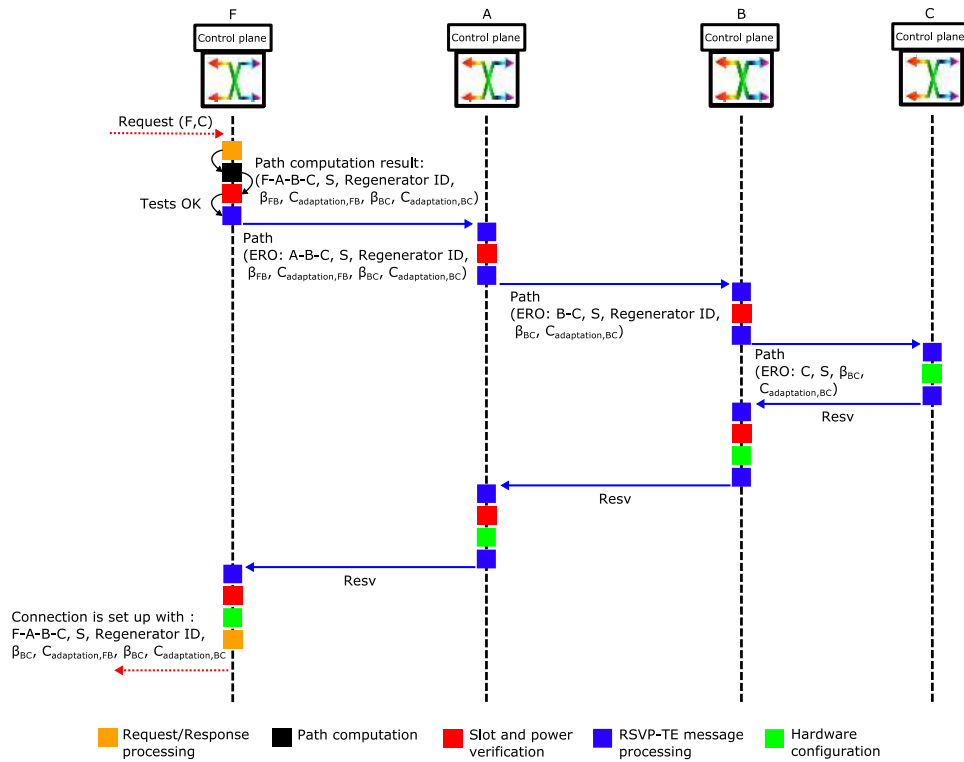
F
Control plane

A
Control plane

B
Control plane

C
Control plane

Request (F,C)

Path computation result:
(F-A-B-C, S, Regenerator ID, $\beta_{FB}$, $C_{adaptation,FB}$, $\beta_{BC}$, $C_{adaptation,BC}$)

Tests OK

Path
(ERO: A-B-C, S, Regenerator ID, $\beta_{FB}$, $C_{adaptation,FB}$, $\beta_{BC}$, $C_{adaptation,BC}$)

Path
(ERO: B-C, S, Regenerator ID, $\beta_{BC}$, $C_{adaptation,BC}$)

Path
(ERO: C, S, $\beta_{BC}$, $C_{adaptation,BC}$)

Resv

Resv

Resv

Connection is set up with :
F-A-B-C, S, Regenerator ID, $\beta_{BC}$, $C_{adaptation,FB}$, $\beta_{BC}$, $C_{adaptation,BC}$

Request/Response processing
Path computation
Slot and power verification
RSVP-TE message processing
Hardware configuration